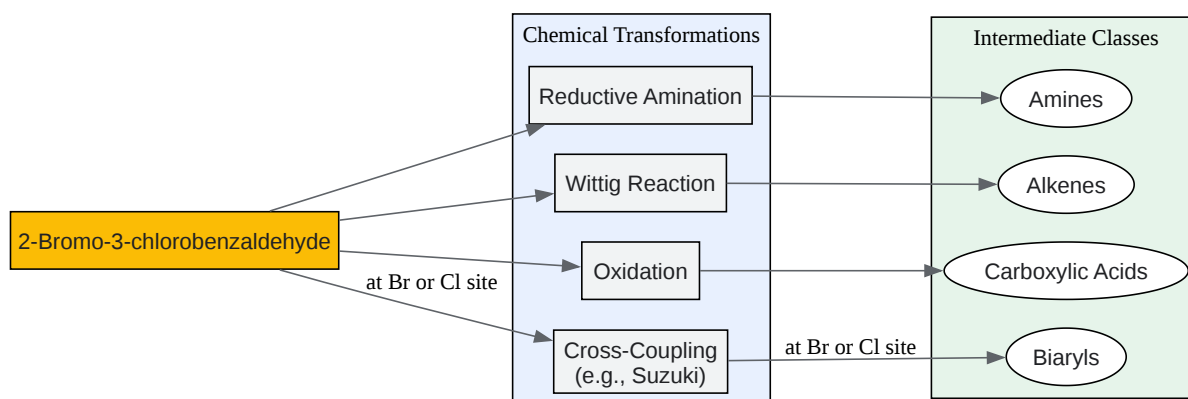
Chemical Transformations

Reductive Amination

Wittig Reaction

Oxidation

Cross-Coupling
(e.g., Suzuki)

Intermediate Classes

Amines

Alkenes

Carboxylic Acids

Biaryls

2-Bromo-3-chlorobenzaldehyde

at Br or Cl site

at Br or Cl site